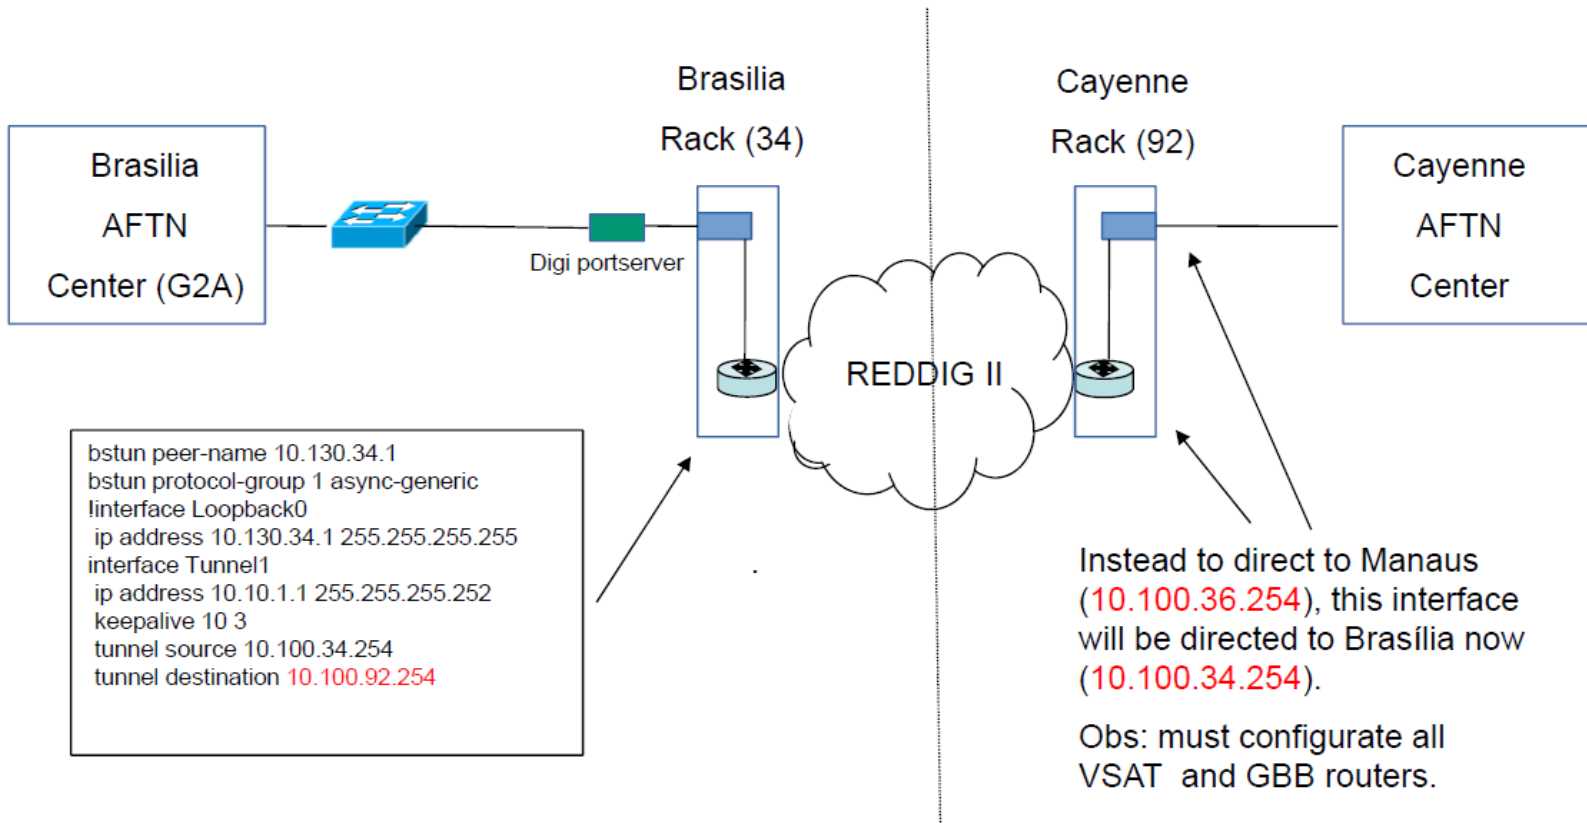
Brasilia

Rack (34)

Cayenne

Rack (92)

Brasilia

AFTN

Center (G2A)

Digi portserver

REDDIG II

Cayenne

AFTN

Center

bstun peer-name 10.130.34.1
bstun protocol-group 1 async-generic
!interface Loopback0
ip address 10.130.34.1 255.255.255.255
interface Tunnel1
ip address 10.10.1.1 255.255.255.252
keepalive 10 3
tunnel source 10.100.34.254
tunnel destination 10.100.92.254

Instead to direct to Manaus (10.100.36.254), this interface will be directed to Brasília now (10.100.34.254).

Obs: must configurate all VSAT and GBB routers.